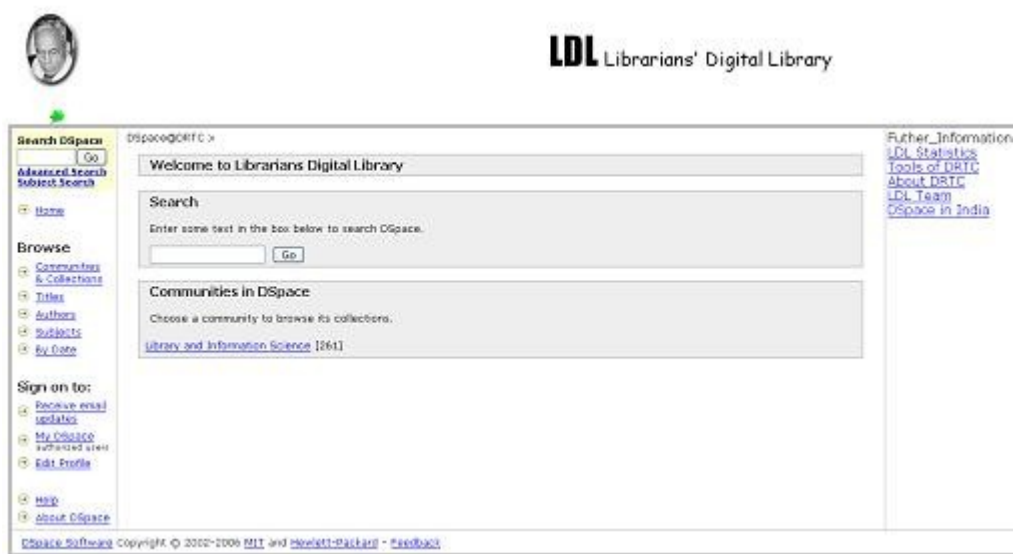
LDL Librarians' Digital Library

Search DSpace
Go
Advanced Search
Subject Search

Home

Browse
Communities & Collections
Titles
Authors
Subjects
By Date

Sign on to:
Receive email updates
My DSpace authorized users
Edit Profile

Help
About DSpace

DSpace@DRTC >

Welcome to Librarians Digital Library

Search

Enter some text in the box below to search DSpace.

Go

Communities in DSpace

Choose a community to browse its collections.

Library and Information Science [261]

Futher_Information
LDL Statistics
Tools of DRTC
About DRTC
LDL Team
DSpace in India

DSpace Software Copyright © 2002-2006 MIT and Hewlett-Packard - Feedback